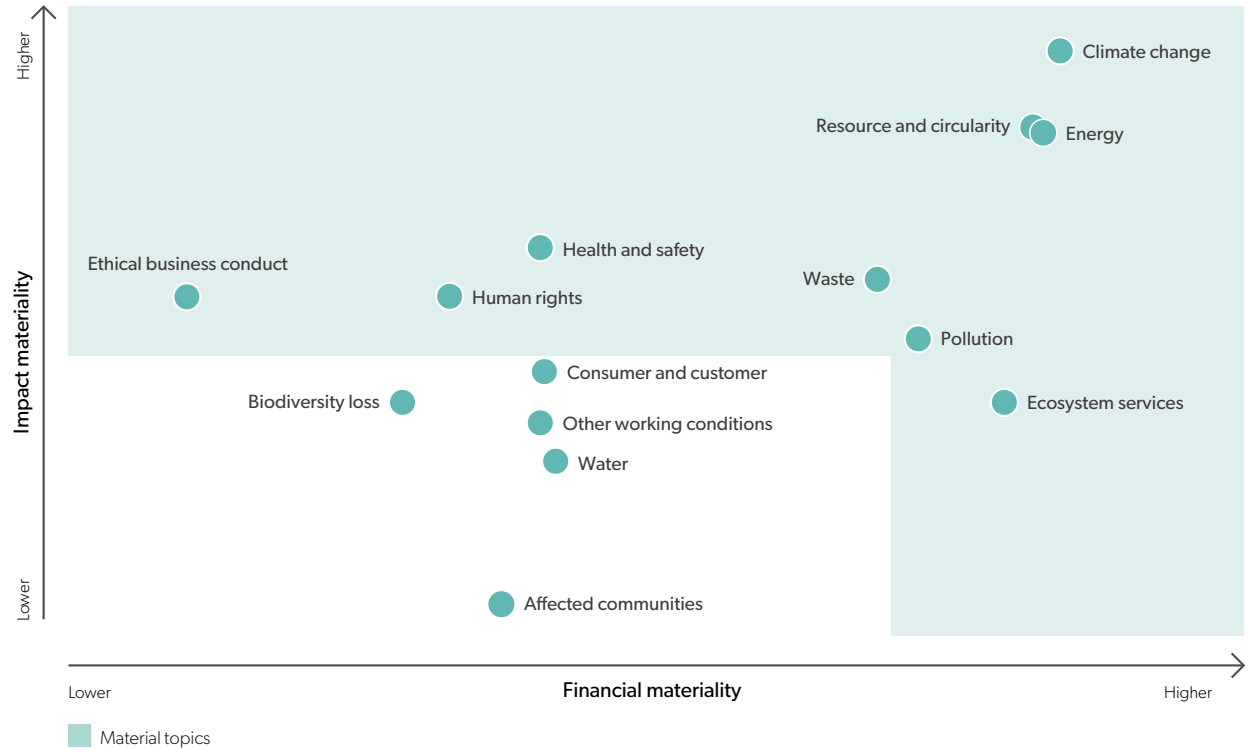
Higher

Impact materiality

Lower

Climate change

Resource and circularity

Energy

Health and safety

Ethical business conduct

Human rights

Waste

Pollution

Consumer and customer

Biodiversity loss

Ecosystem services

Other working conditions

Water

Affected communities

Lower

Financial materiality

Higher

Material topics